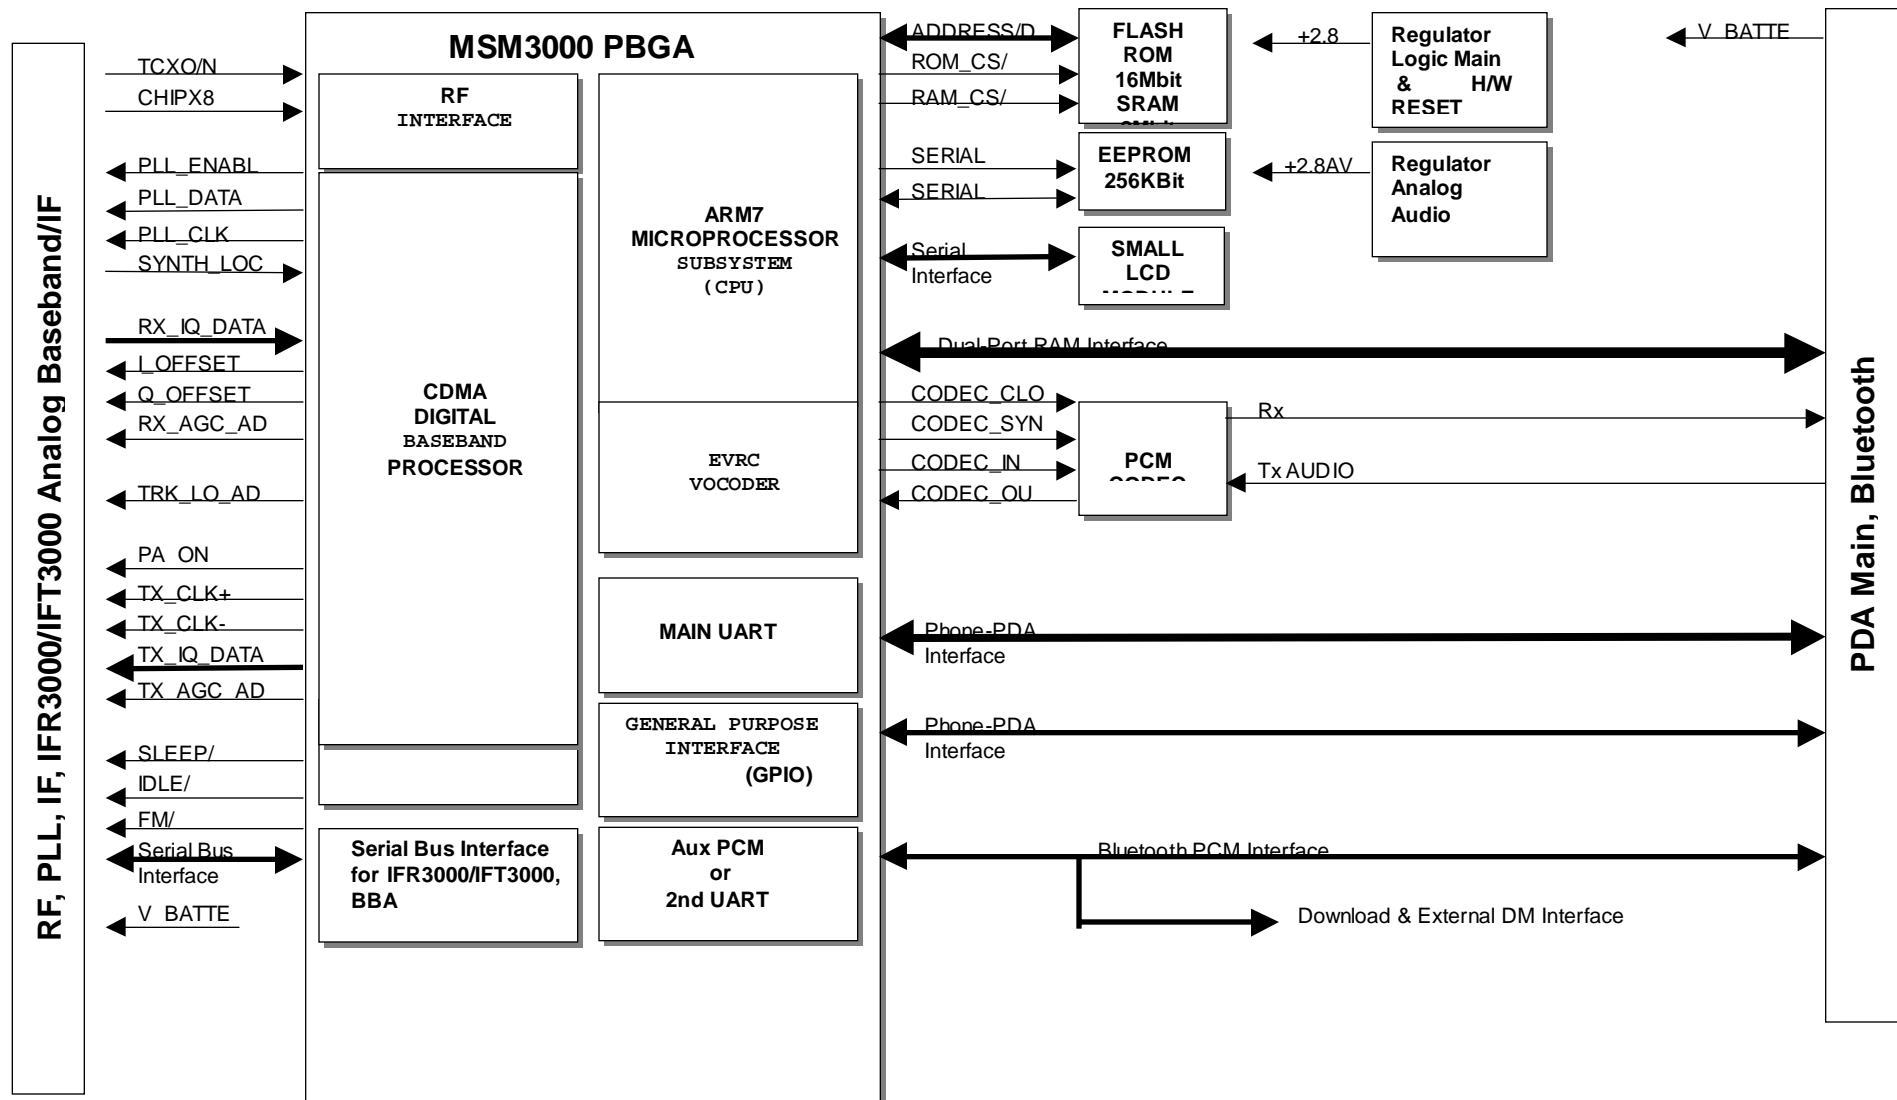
RF, PLL, IF, IFR3000/IFT3000 Analog Baseband/IF

TCXO/N
CHIPX8
PLL_ENABL
PLL_DATA
PLL_CLK
SYNTH_LOC
RX_IQ_DATA
I_OFFSET
Q_OFFSET
RX_AGC_AD
TRK_LO_AD
PA_ON
TX_CLK+
TX_CLK-
TX_IQ_DATA
TX_AGC_AD
SLEEP/
IDLE/
FM/
Serial Bus Interface
V_BATTE

MSM3000 PBGA

RF INTERFACE

CDMA DIGITAL BASEBAND PROCESSOR

ARM7 MICROPROCESSOR SUBSYSTEM (CPU)

EVRC VOCODER

MAIN UART

GENERAL PURPOSE INTERFACE (GPIO)

Serial Bus Interface for IFR3000/IFT3000, BBA

Aux PCM or 2nd UART

ADDRESS/D
ROM_CS/
RAM_CS/
SERIAL
SERIAL
Serial Interface

FLASH ROM 16Mbit SRAM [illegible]

EEPROM 256KBit

SMALL LCD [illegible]

+2.8
+2.8AV

Regulator Logic Main & H/W RESET

Regulator Analog Audio

V_BATTE

Dual-Port RAM Interface

CODEC_CLO
CODEC_SYN
CODEC_IN
CODEC_OU

PCM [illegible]

Rx
Tx AUDIO

Phone-PDA Interface
Phone-PDA Interface

Bluetooth PCM Interface
Download & External DM Interface

PDA Main, Bluetooth